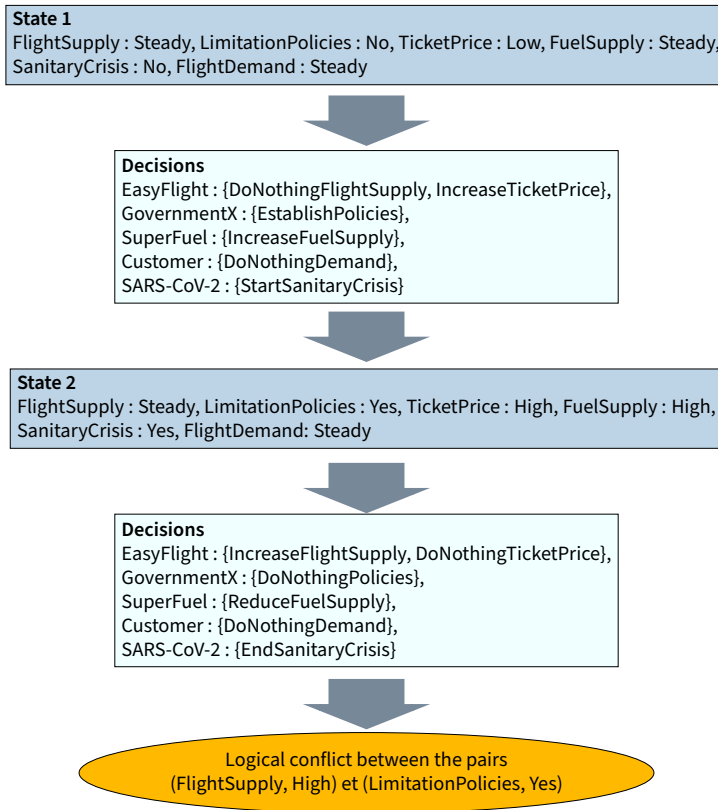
**State 1**
FlightSupply : Steady, LimitationPolicies : No, TicketPrice : Low, FuelSupply : Steady, SanitaryCrisis : No, FlightDemand : Steady

**Decisions**
EasyFlight : {DoNothingFlightSupply, IncreaseTicketPrice},
GovernmentX : {EstablishPolicies},
SuperFuel : {IncreaseFuelSupply},
Customer : {DoNothingDemand},
SARS-CoV-2 : {StartSanitaryCrisis}

**State 2**
FlightSupply : Steady, LimitationPolicies : Yes, TicketPrice : High, FuelSupply : High, SanitaryCrisis : Yes, FlightDemand: Steady

**Decisions**
EasyFlight : {IncreaseFlightSupply, DoNothingTicketPrice},
GovernmentX : {DoNothingPolicies},
SuperFuel : {ReduceFuelSupply},
Customer : {DoNothingDemand},
SARS-CoV-2 : {EndSanitaryCrisis}

Logical conflict between the pairs (FlightSupply, High) et (LimitationPolicies, Yes)